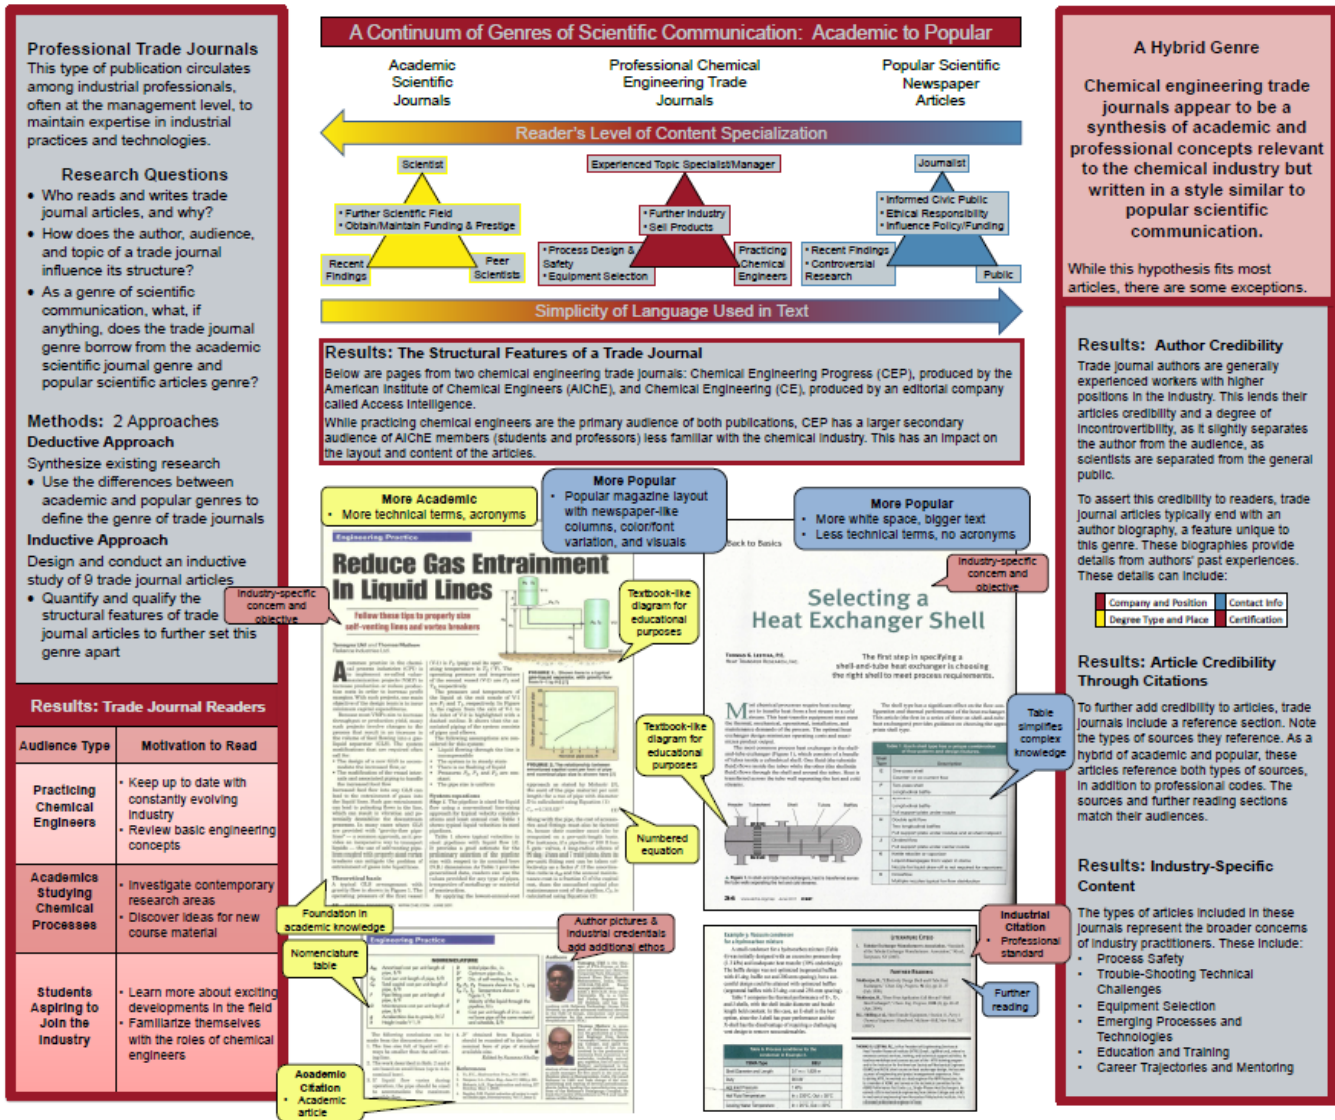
Professional Trade Journals

This type of publication circulates among industrial professionals, often at the management level, to maintain expertise in industrial practices and technologies.

Research Questions

- Who reads and writes trade journal articles, and why?
- How does the author, audience, and topic of a trade journal influence its structure?
- As a genre of scientific communication, what, if anything, does the trade journal genre borrow from the academic scientific journal genre and popular scientific articles genre?

Methods: 2 Approaches

Deductive Approach

Synthesize existing research

- Use the differences between academic and popular genres to define the genre of trade journals

Inductive Approach

Design and conduct an inductive study of 9 trade journal articles

- Quantify and qualify the structural features of trade journal articles to further set this genre apart

Results: Trade Journal Readers

| Audience Type | Motivation to Read |
|---|---|
| Practicing Chemical Engineers | • Keep up to date with constantly evolving industry • Review basic engineering concepts |
| Academics Studying Chemical Processes | • Investigate contemporary research areas • Discover ideas for new course material |
| Students Aspiring to Join the Industry | • Learn more about exciting developments in the field • Familiarize themselves with the roles of chemical engineers |

A Continuum of Genres of Scientific Communication: Academic to Popular

Academic Scientific Journals

Professional Chemical Engineering Trade Journals

Popular Scientific Newspaper Articles

Reader's Level of Content Specialization

Scientist

• Further Scientific Field
• Obtain/Maintain Funding & Prestige

Recent Findings

Peer Scientists

Experienced Topic Specialist/Manager

• Further Industry
• Sell Products

• Process Design & Safety
• Equipment Selection

Practicing Chemical Engineers

Journalist

• Informed Civic Public
• Ethical Responsibility
• Influence Policy/Funding

• Recent Findings
• Controversial Research

Public

Simplicity of Language Used in Text

Results: The Structural Features of a Trade Journal

Below are pages from two chemical engineering trade journals: Chemical Engineering Progress (CEP), produced by the American Institute of Chemical Engineers (AIChE), and Chemical Engineering (CE), produced by an editorial company called Access Intelligence.

While practicing chemical engineers are the primary audience of both publications, CEP has a larger secondary audience of AIChE members (students and professors) less familiar with the chemical industry. This has an impact on the layout and content of the articles.

More Academic
• More technical terms, acronyms

More Popular
• Popular magazine layout with newspaper-like columns, color/font variation, and visuals

More Popular
• More white space, bigger text
• Less technical terms, no acronyms

Engineering Practice

Reduce Gas Entrainment In Liquid Lines

Follow these tips to properly size self-venting lines and vortex breakers

Industry-specific concern and objective

Textbook-like diagram for educational purposes

Textbook-like diagram for educational purposes

Numbered equation

Foundation in academic knowledge

Nomenclature table

Author pictures & industrial credentials add additional ethos

Academic Citation Academic article

Engineering Practice

Back to Basics

Selecting a Heat Exchanger Shell

Industry-specific concern and objective

Table simplifies complex knowledge

Industrial Citation Professional standard

Further reading

A Hybrid Genre

Chemical engineering trade journals appear to be a synthesis of academic and professional concepts relevant to the chemical industry but written in a style similar to popular scientific communication.

While this hypothesis fits most articles, there are some exceptions.

Results: Author Credibility

Trade journal authors are generally experienced workers with higher positions in the industry. This lends their articles credibility and a degree of incontrovertibility, as it slightly separates the author from the audience, as scientists are separated from the general public.

To assert this credibility to readers, trade journal articles typically end with an author biography, a feature unique to this genre. These biographies provide details from authors' past experiences. These details can include:

| Company and Position | Contact Info |
|---|---|
| Degree Type and Place | Certification |

Results: Article Credibility Through Citations

To further add credibility to articles, trade journals include a reference section. Note the types of sources they reference. As a hybrid of academic and popular, these articles reference both types of sources, in addition to professional codes. The sources and further reading sections match their audiences.

Results: Industry-Specific Content

The types of articles included in these journals represent the broader concerns of industry practitioners. These include:

- Process Safety
- Trouble-Shooting Technical Challenges
- Equipment Selection
- Emerging Processes and Technologies
- Education and Training
- Career Trajectories and Mentoring